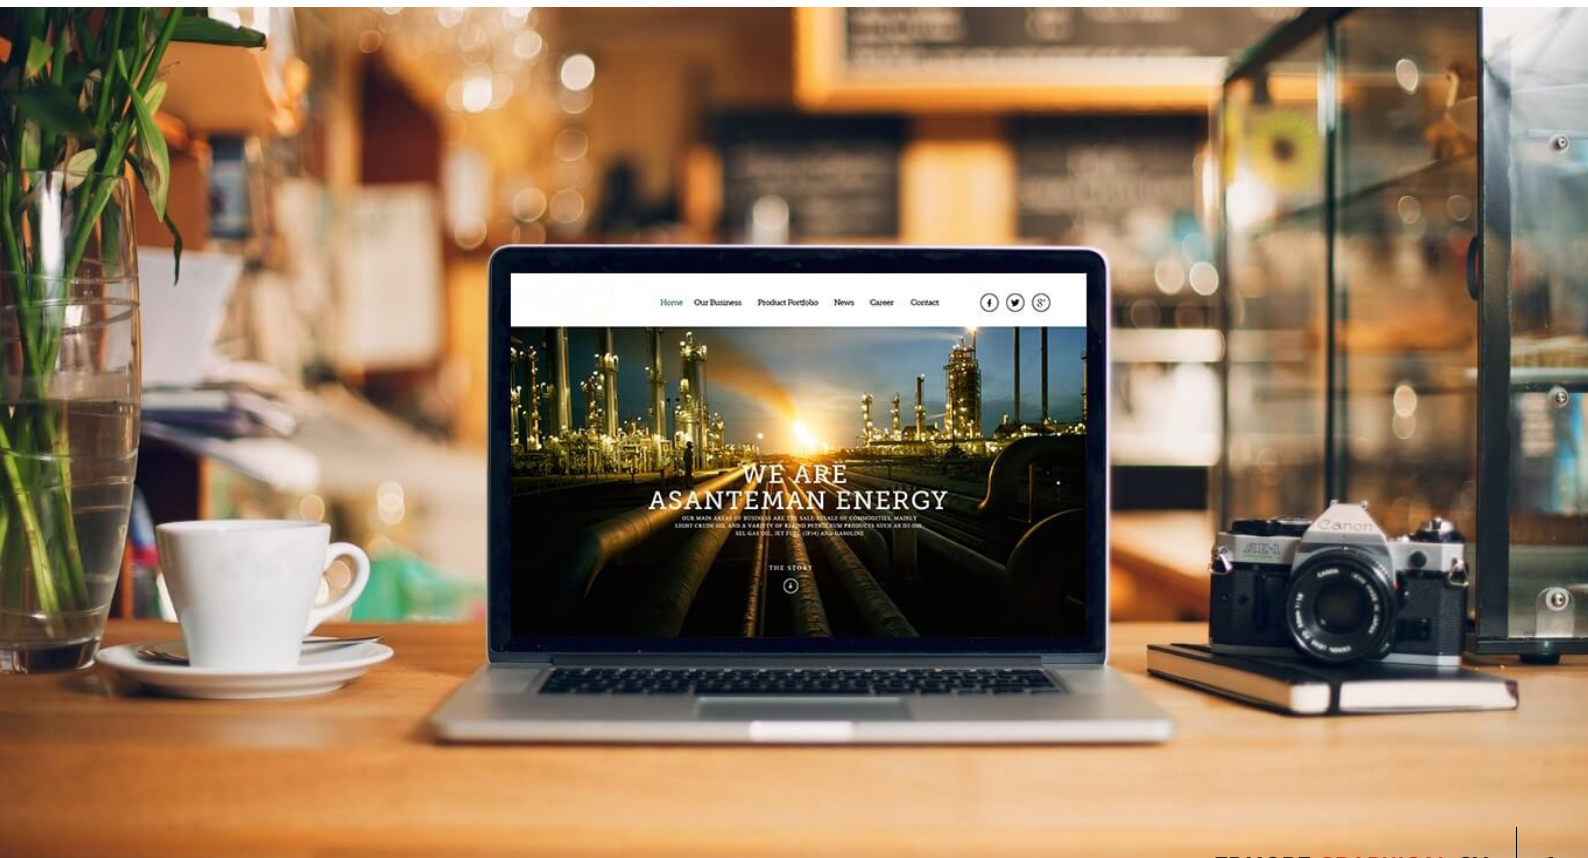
Home Our Business Product Portfolio News Career Contact

WE ARE
ASANTEMAN ENERGY

OUR MAIN AREAS OF BUSINESS ARE THE SALE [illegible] OF COMMODITIES, MAINLY LIGHT CRUDE OIL AND A VARIETY OF REFINED PETROLEUM PRODUCTS SUCH AS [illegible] GAS OIL, JET FUEL (JP54) AND GASOLINE

THE STORY

Canon
AE-1